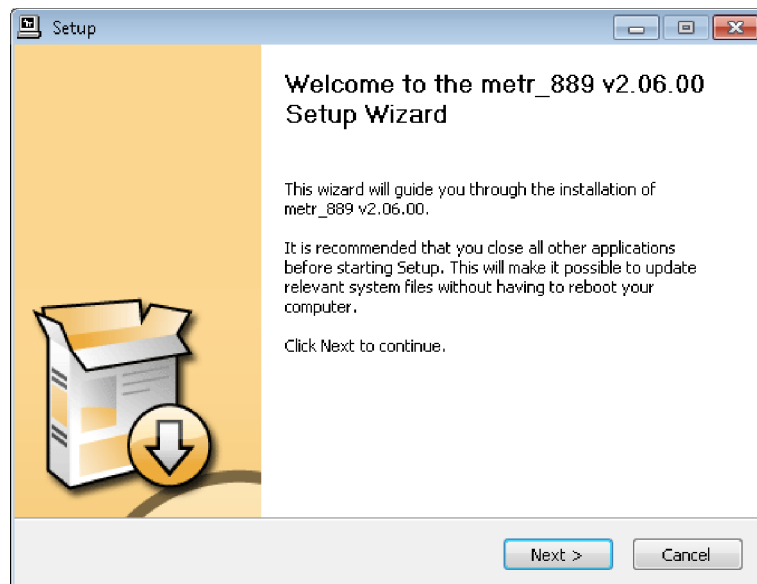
Setup

Welcome to the metr_889 v2.06.00 Setup Wizard

This wizard will guide you through the installation of metr_889 v2.06.00.

It is recommended that you close all other applications before starting Setup. This will make it possible to update relevant system files without having to reboot your computer.

Click Next to continue.

Next >
Cancel